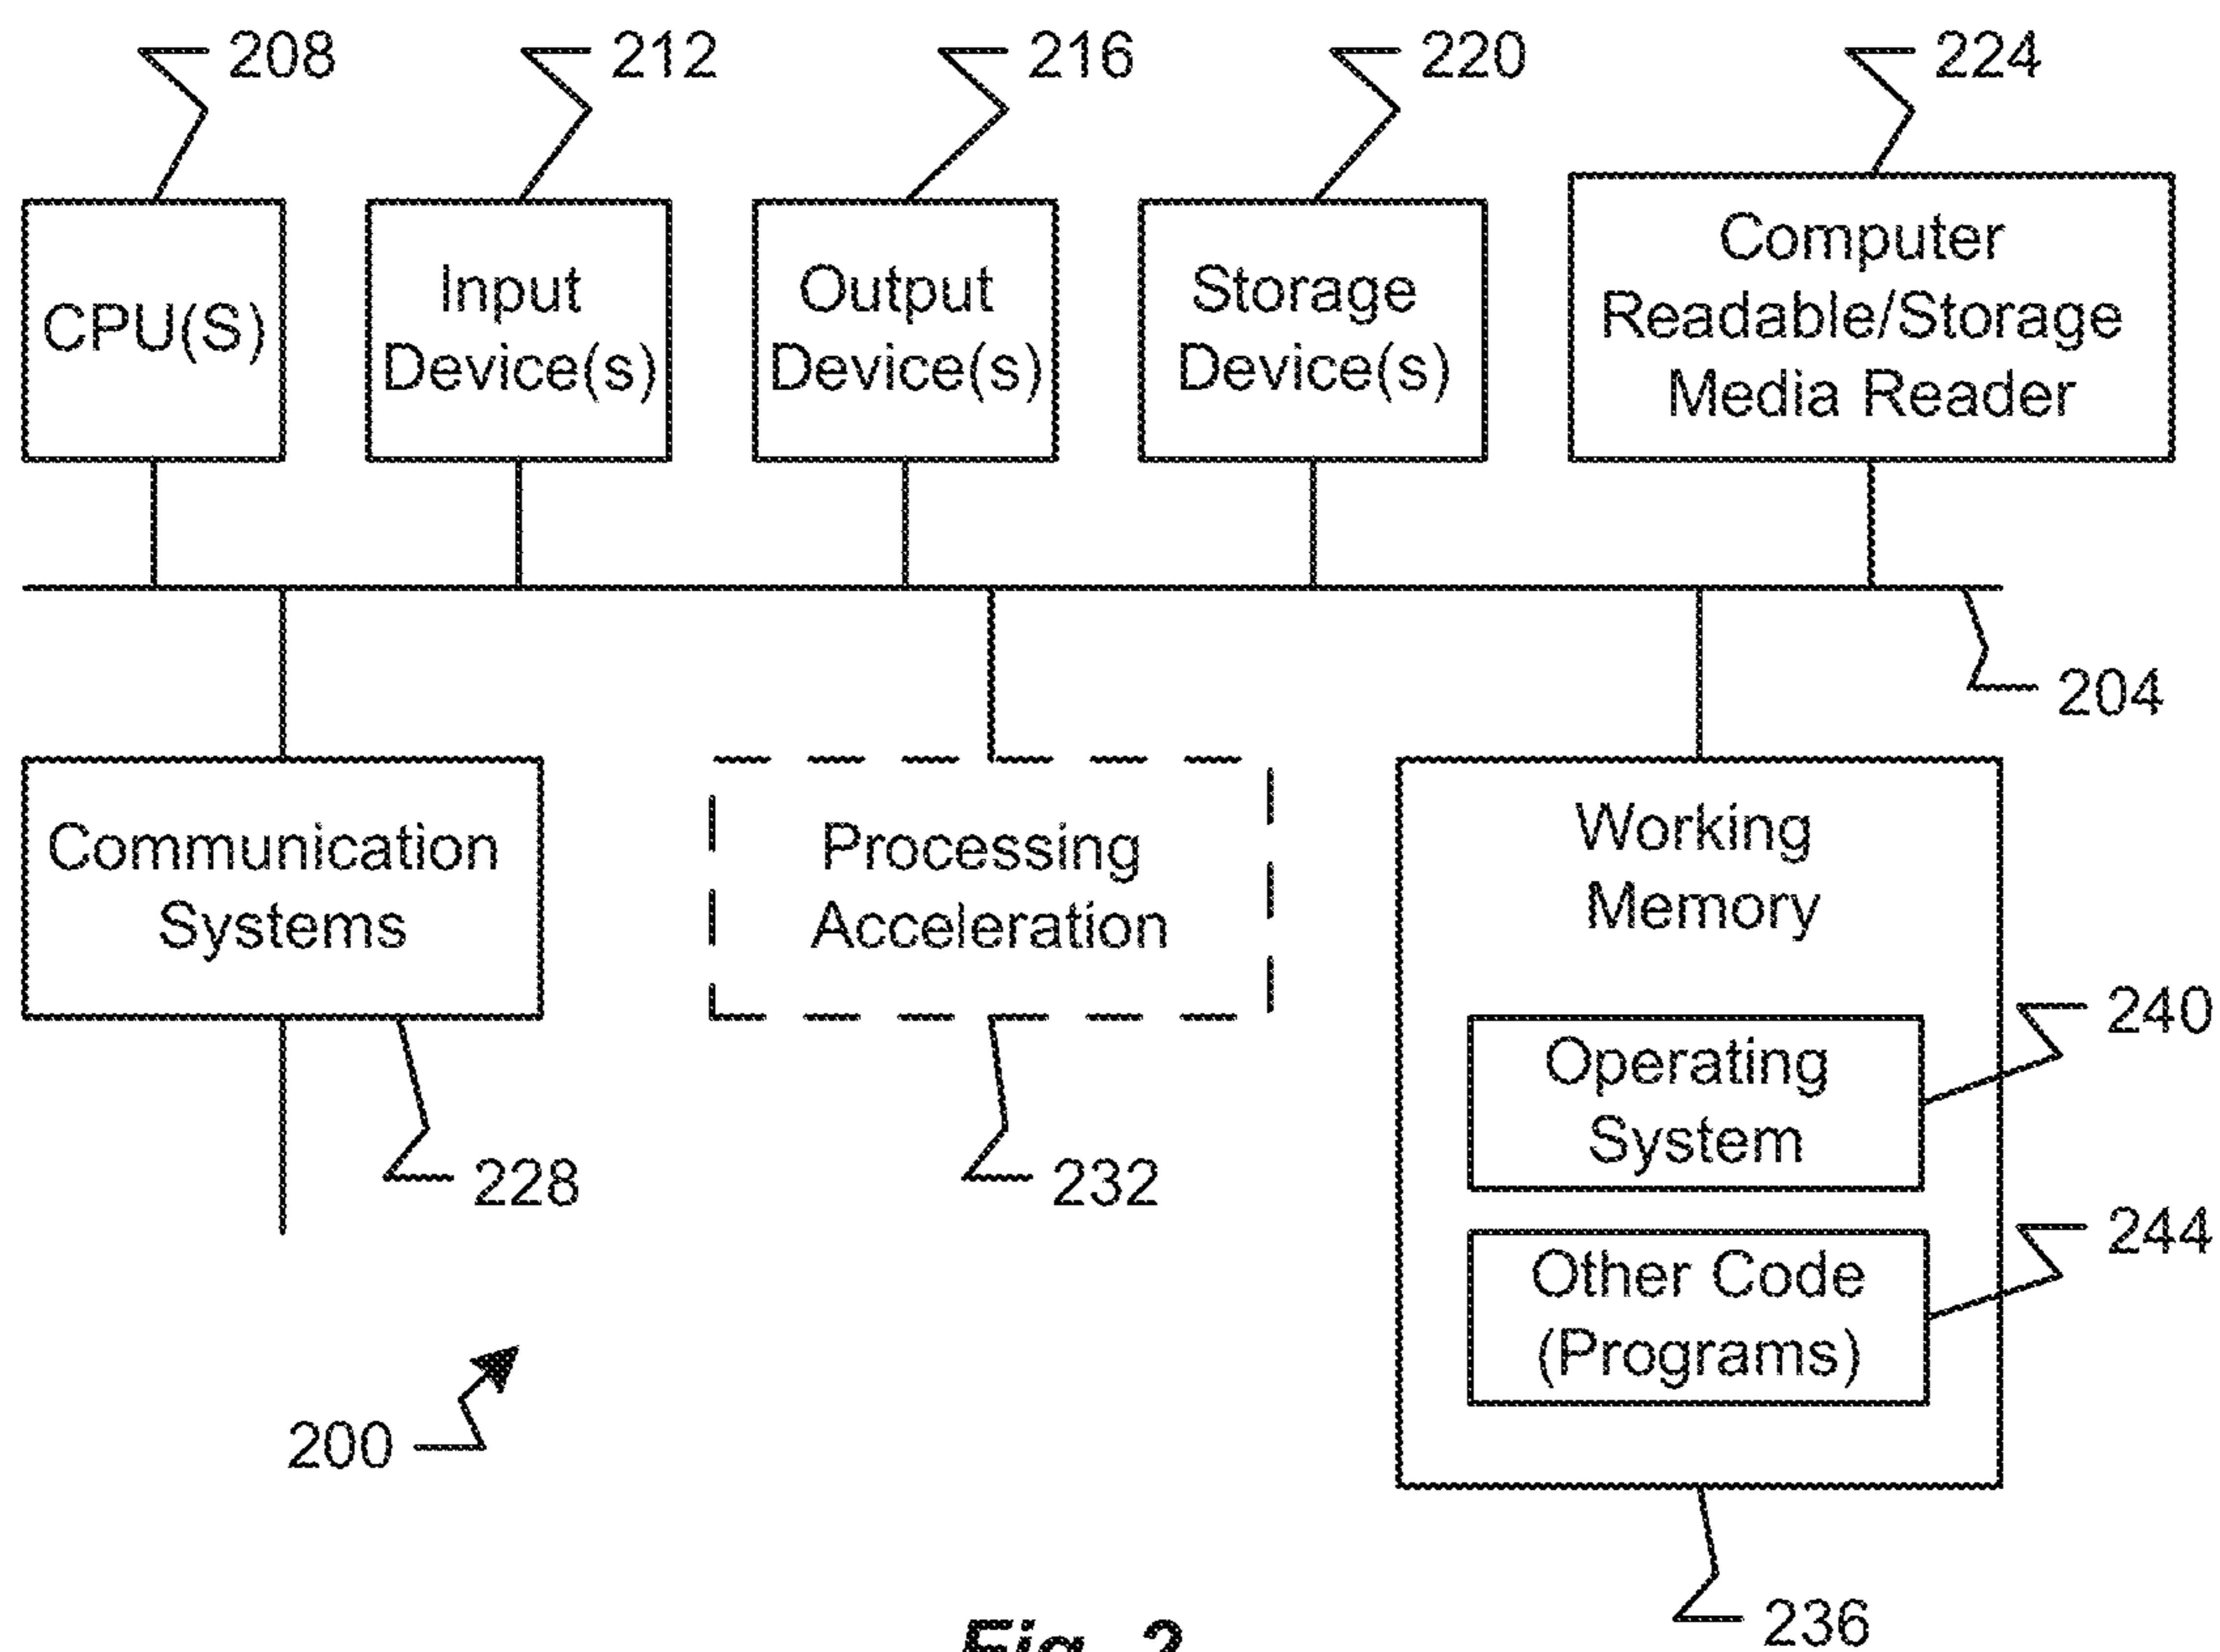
208
212
216
220
224

CPU(S)

Input Device(s)

Output Device(s)

Storage Device(s)

Computer Readable/Storage Media Reader

204

Communication Systems

Processing Acceleration

Working Memory

240

Operating System

244

Other Code (Programs)

228

232

200

236

Fig. 2